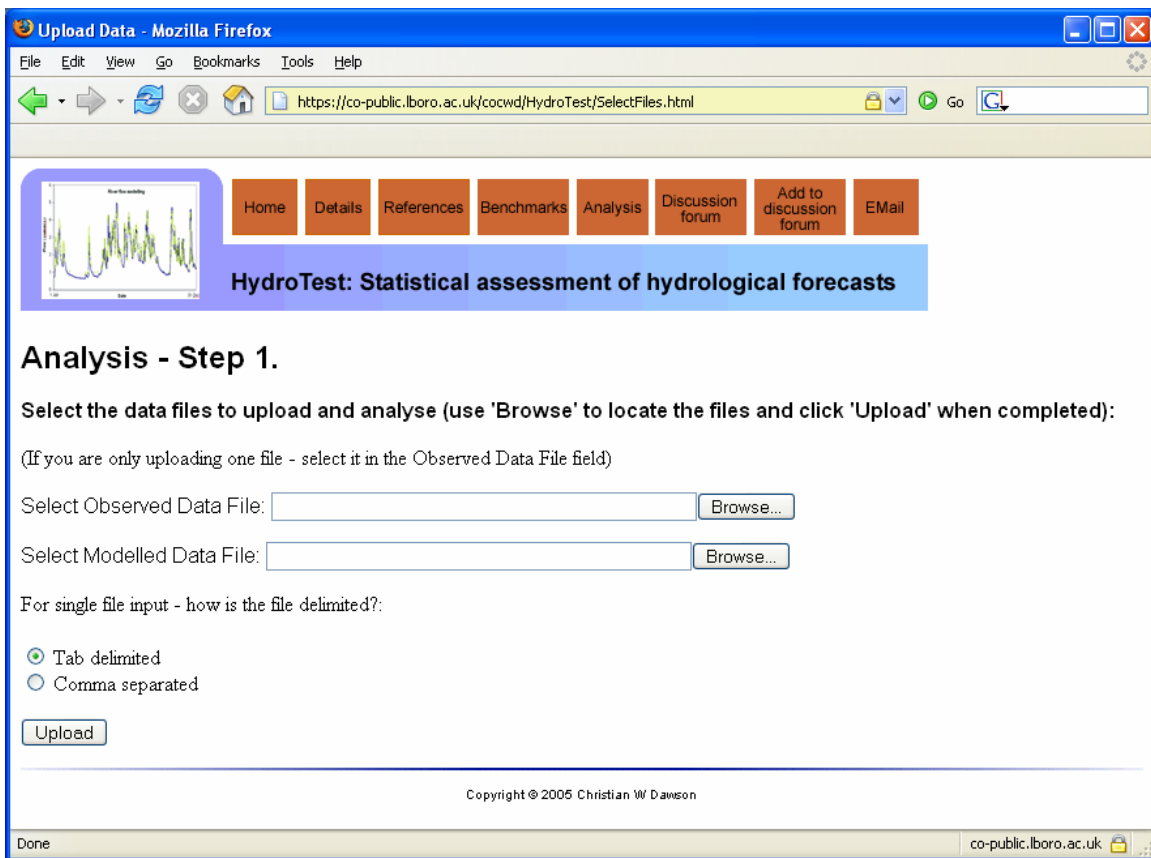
Upload Data - Mozilla Firefox

File Edit View Go Bookmarks Tools Help

https://co-public.lboro.ac.uk/cocwd/HydroTest/SelectFiles.html

Go

Home Details References Benchmarks Analysis Discussion forum Add to discussion forum EMail

HydroTest: Statistical assessment of hydrological forecasts

Analysis - Step 1.

Select the data files to upload and analyse (use 'Browse' to locate the files and click 'Upload' when completed):

(If you are only uploading one file - select it in the Observed Data File field)

Select Observed Data File: Browse...

Select Modelled Data File: Browse...

For single file input - how is the file delimited?:

Tab delimited
Comma separated

Upload

Copyright © 2005 Christian W Dawson

Done

co-public.lboro.ac.uk